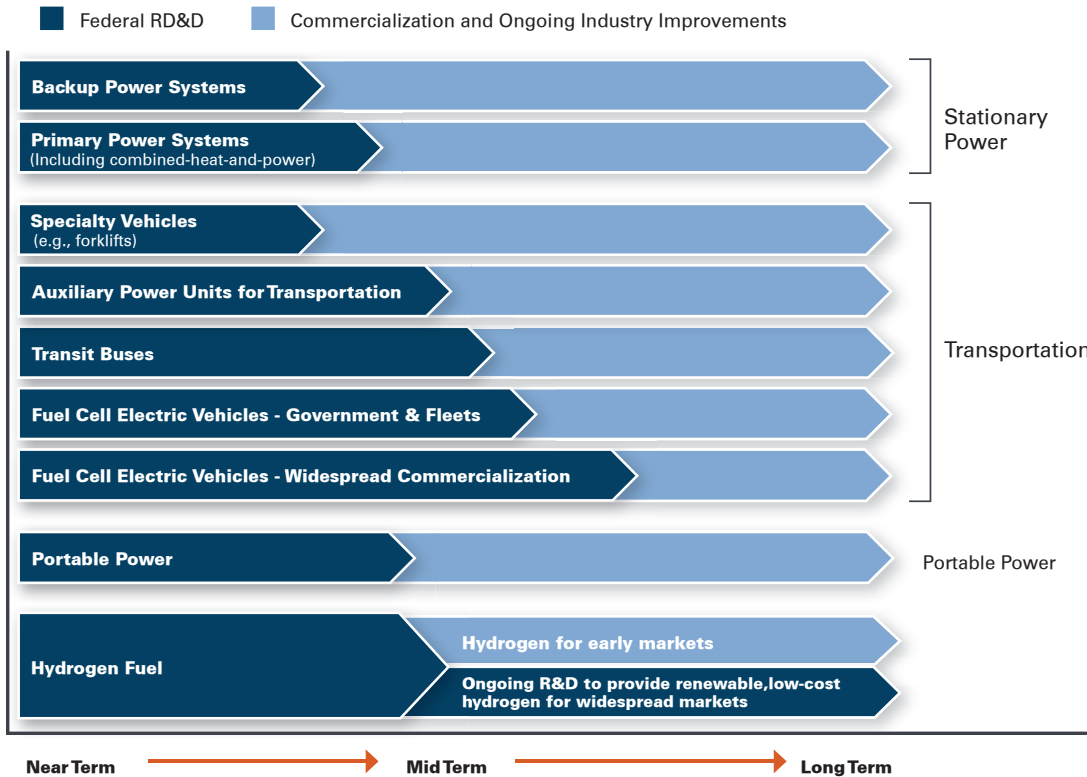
Federal RD&D

Commercialization and Ongoing Industry Improvements

Backup Power Systems

Primary Power Systems
(Including combined-heat-and-power)

Stationary Power

Specialty Vehicles
(e.g., forklifts)

Auxiliary Power Units for Transportation

Transit Buses

Fuel Cell Electric Vehicles - Government & Fleets

Fuel Cell Electric Vehicles - Widespread Commercialization

Transportation

Portable Power

Portable Power

Hydrogen Fuel

Hydrogen for early markets

Ongoing R&D to provide renewable, low-cost hydrogen for widespread markets

Near Term

Mid Term

Long Term